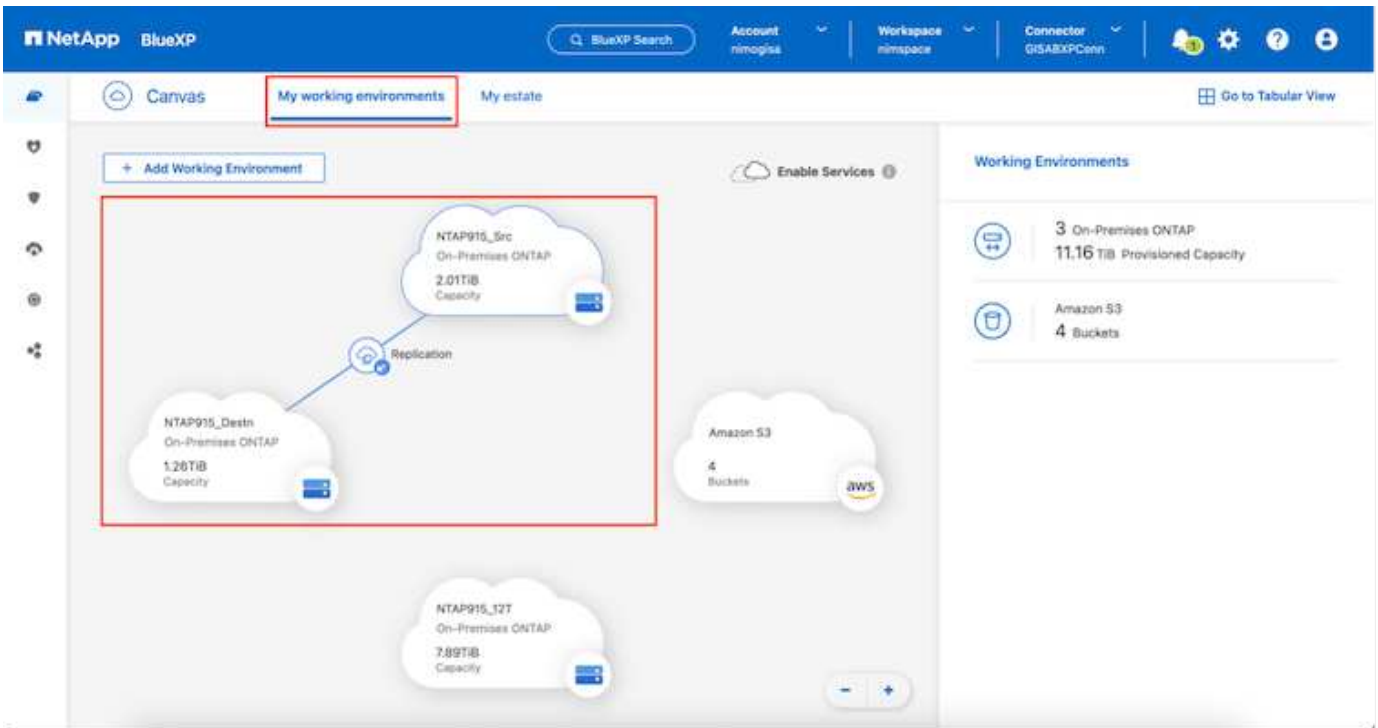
NetApp BlueXP

BlueXP Search

Account
nimogisa

Workspace
nimspace

Connector
GISABXPConn

1

Canvas

My working environments

My estate

Go to Tabular View

+ Add Working Environment

Enable Services

NTAP915_Src
On-Premises ONTAP
2.01TiB
Capacity

Replication

NTAP915_Destn
On-Premises ONTAP
1.26TiB
Capacity

Amazon S3
4
Buckets

aws

NTAP915_127
On-Premises ONTAP
7.89TiB
Capacity

-
+

Working Environments

3 On-Premises ONTAP
11.16 TiB Provisioned Capacity

Amazon S3
4 Buckets